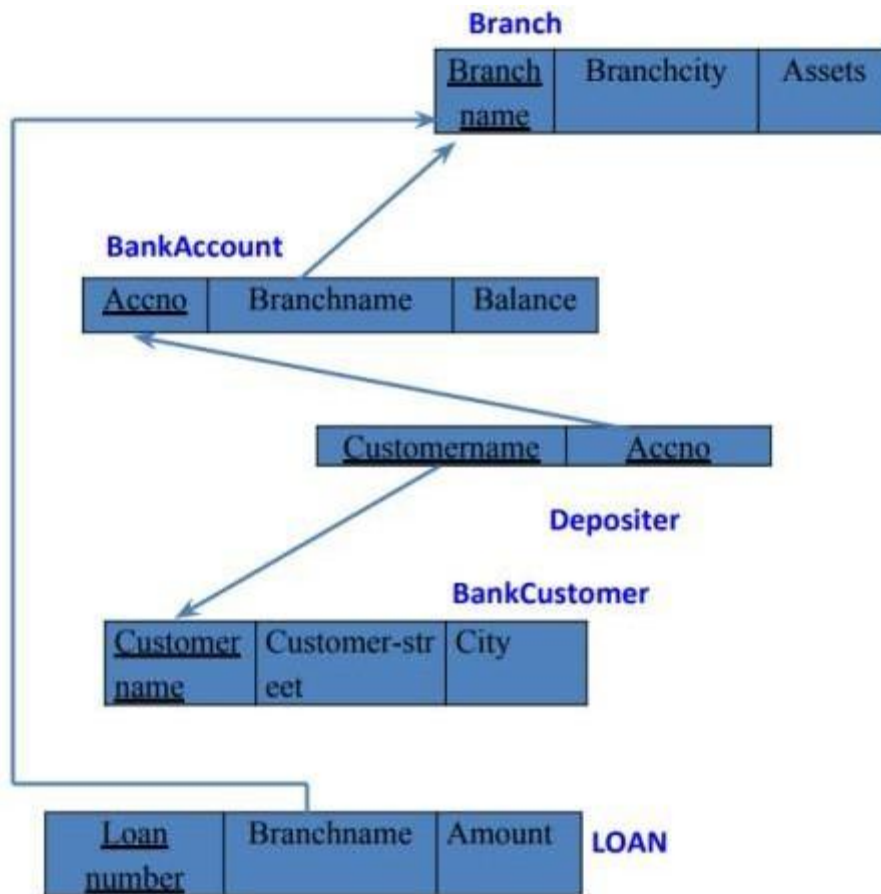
Branch

| Branch name | Branchcity | Assets |
|---|---|---|

BankAccount

| Accno | Branchname | Balance |
|---|---|---|

| Customername | Accno |
|---|---|

Depositer

BankCustomer

| Customer name | Customer-street | City |
|---|---|---|

| Loan number | Branchname | Amount |
|---|---|---|

LOAN